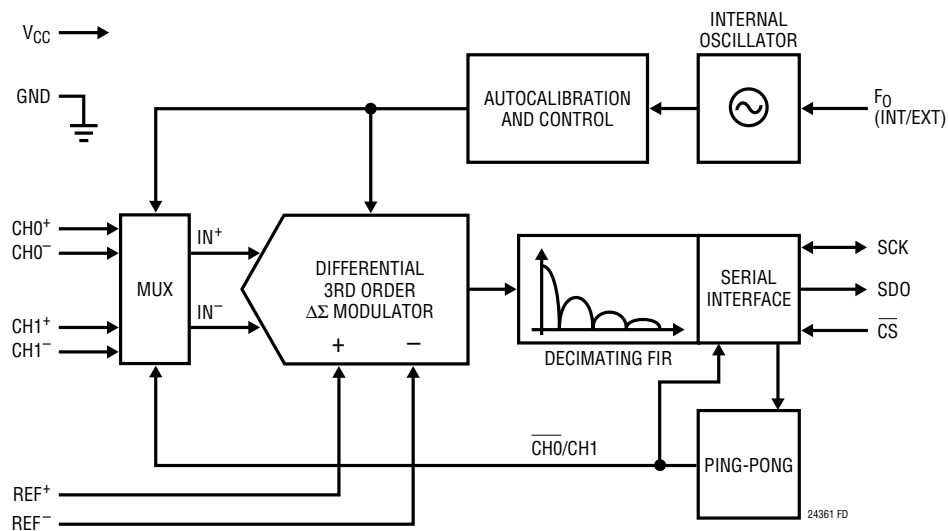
$V_{CC}$

GND

INTERNAL OSCILLATOR

AUTOCALIBRATION AND CONTROL

$F_O$ (INT/EXT)

$CH0^+$
$CH0^-$
$CH1^+$
$CH1^-$

MUX

$IN^+$
$IN^-$

DIFFERENTIAL 3RD ORDER $\Delta\Sigma$ MODULATOR

+
−

DECIMATING FIR

SERIAL INTERFACE

SCK
SDO
$\overline{CS}$

$\overline{CH0}$/CH1

PING-PONG

$REF^+$
$REF^-$

24361 FD